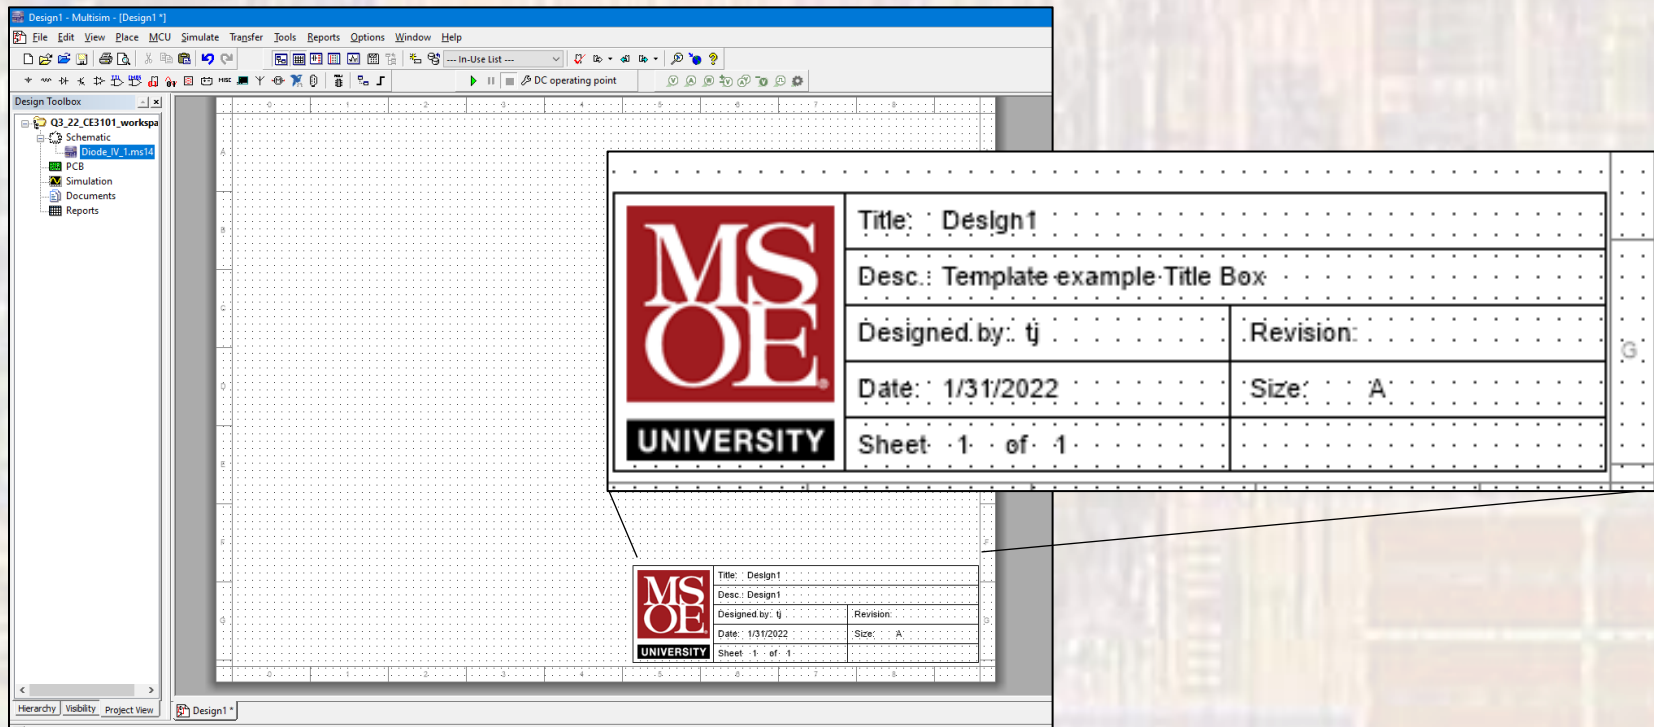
Design1 - Multisim - [Design1 *]

File Edit View Place MCU Simulate Transfer Tools Reports Options Window Help

--- In-Use List ---

DC operating point

Design Toolbox

Q3_22_CE3101_workspa
Schematic
Diode_IV_1.ms14
PCB
Simulation
Documents
Reports

Hierarchy Visibility Project View

Design1 *

MSOE UNIVERSITY

Title: Design1

Desc.: Template example Title Box

Designed by: tj

Revision:

Date: 1/31/2022

Size: A

Sheet 1 of 1

MSOE UNIVERSITY

Title: Design1

Desc.: Design1

Designed by: tj

Revision:

Date: 1/31/2022

Size: A

Sheet 1 of 1